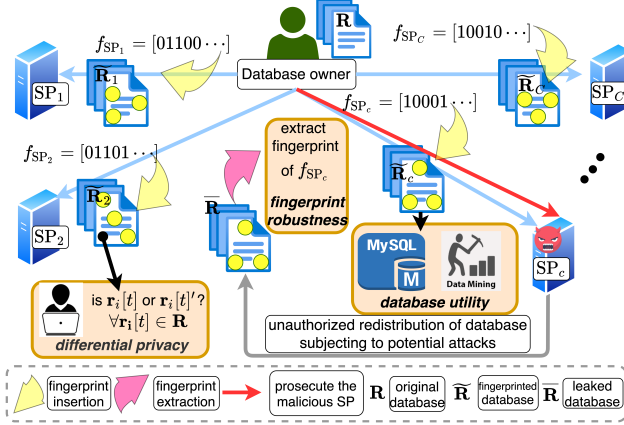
$\mathbf{R}$

$f_{\mathrm{SP}_1} = [01100\cdots]$

$f_{\mathrm{SP}_C} = [10010\cdots]$

$\widetilde{\mathbf{R}}_1$

Database owner

$\widetilde{\mathbf{R}}_C$

$\mathrm{SP}_1$

$\mathrm{SP}_C$

$f_{\mathrm{SP}_c} = [10001\cdots]$

$f_{\mathrm{SP}_2} = [01101\cdots]$

extract fingerprint of $f_{\mathrm{SP}_c}$

fingerprint robustness

$\overline{\mathbf{R}}$

$\widetilde{\mathbf{R}}_c$

$\widetilde{\mathbf{R}}_2$

$\mathrm{SP}_2$

MySQL

Data Mining

database utility

$\mathrm{SP}_c$

is $\mathbf{r}_i[t]$ or $\mathbf{r}_i[t]'$?
$\forall \mathbf{r_i}[t] \in \mathbf{R}$

differential privacy

unauthorized redistribution of database subjecting to potential attacks

fingerprint insertion

fingerprint extraction

prosecute the malicious SP

$\mathbf{R}$ original database

$\widetilde{\mathbf{R}}$ fingerprinted database

$\overline{\mathbf{R}}$ leaked database